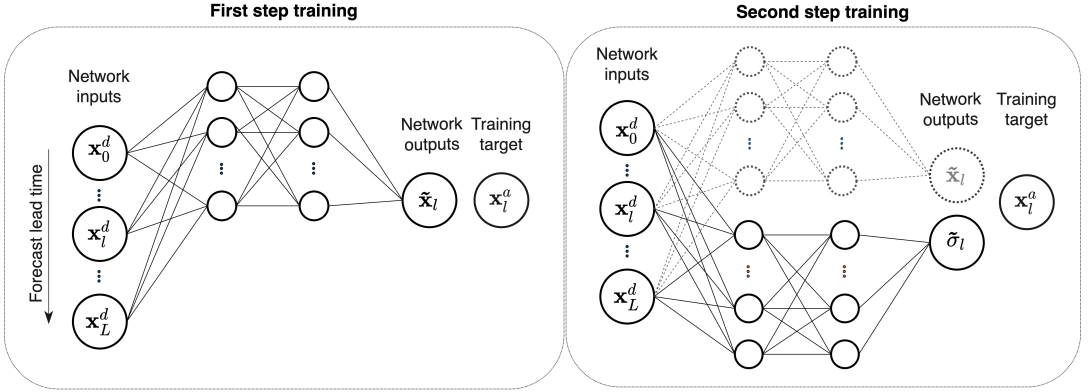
First step training

Network inputs

$\mathbf{x}_0^d$

$\mathbf{x}_l^d$

$\mathbf{x}_L^d$

Forecast lead time

Network outputs

Training target

$\tilde{\mathbf{x}}_l$

$\mathbf{x}_l^a$

Second step training

Network inputs

$\mathbf{x}_0^d$

$\mathbf{x}_l^d$

$\mathbf{x}_L^d$

Network outputs

Training target

$\tilde{\mathbf{x}}_l$

$\mathbf{x}_l^a$

$\tilde{\sigma}_l$